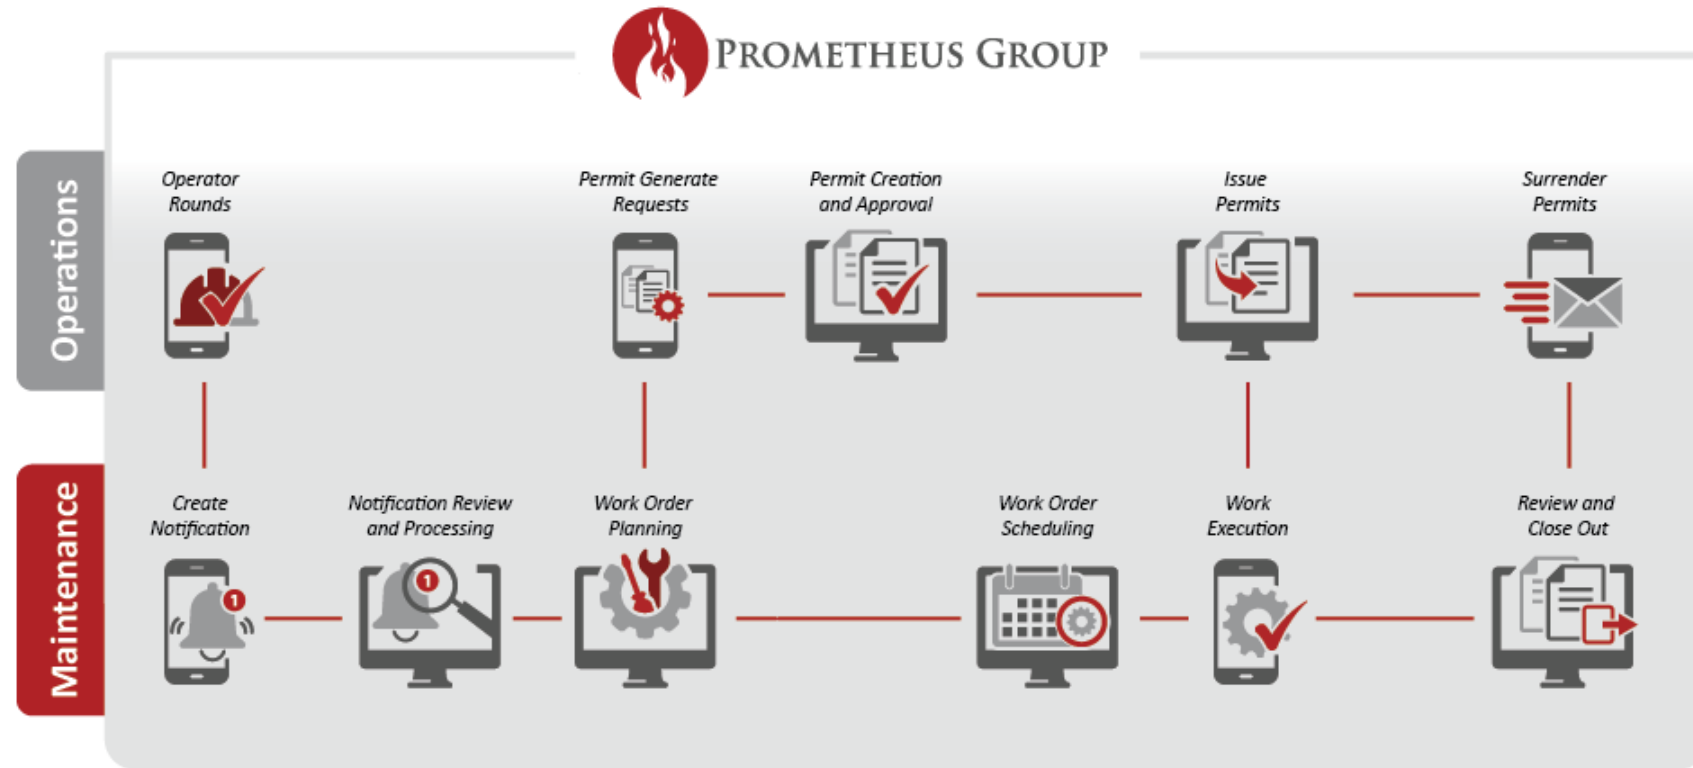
PROMETHEUS GROUP

Operations

Operator Rounds

Permit Generate Requests

Permit Creation and Approval

Issue Permits

Surrender Permits

Maintenance

Create Notification

Notification Review and Processing

Work Order Planning

Work Order Scheduling

Work Execution

Review and Close Out